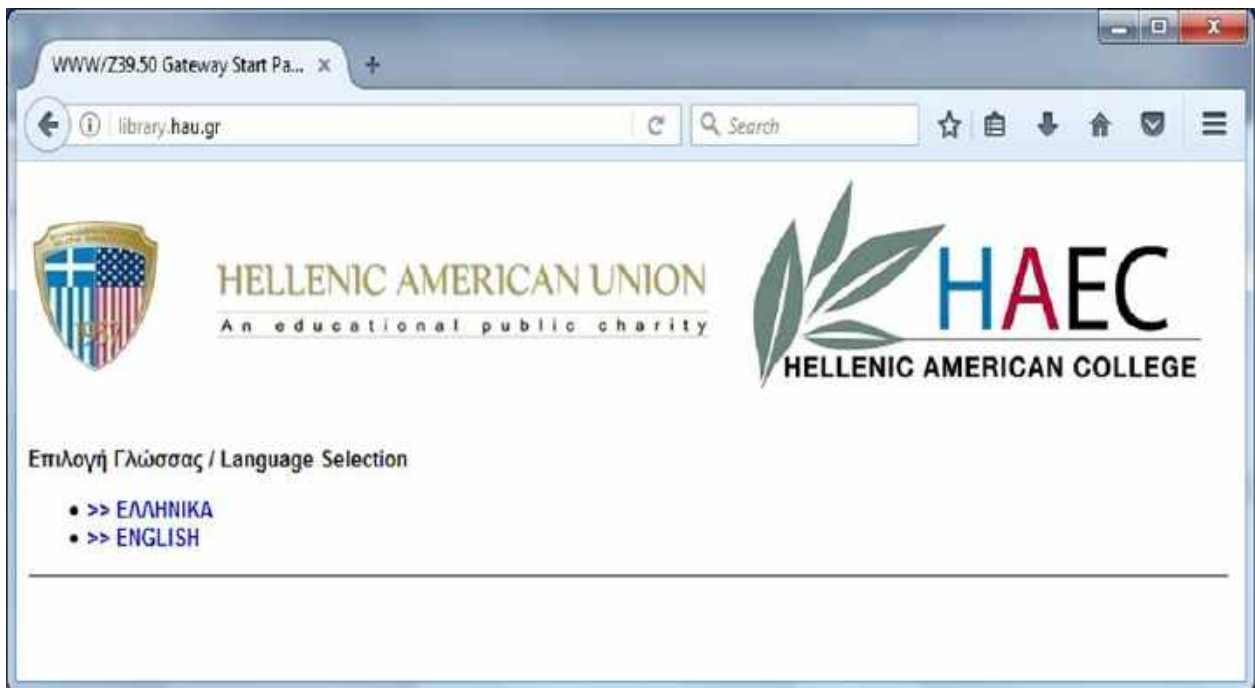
WWW/Z39.50 Gateway Start Pa... ×

library.hau.gr

Search

HELLENIC AMERICAN UNION
An educational public charity

HAEC
HELLENIC AMERICAN COLLEGE

Επιλογή Γλώσσας / Language Selection

• >> ΕΛΛΗΝΙΚΑ
• >> ENGLISH